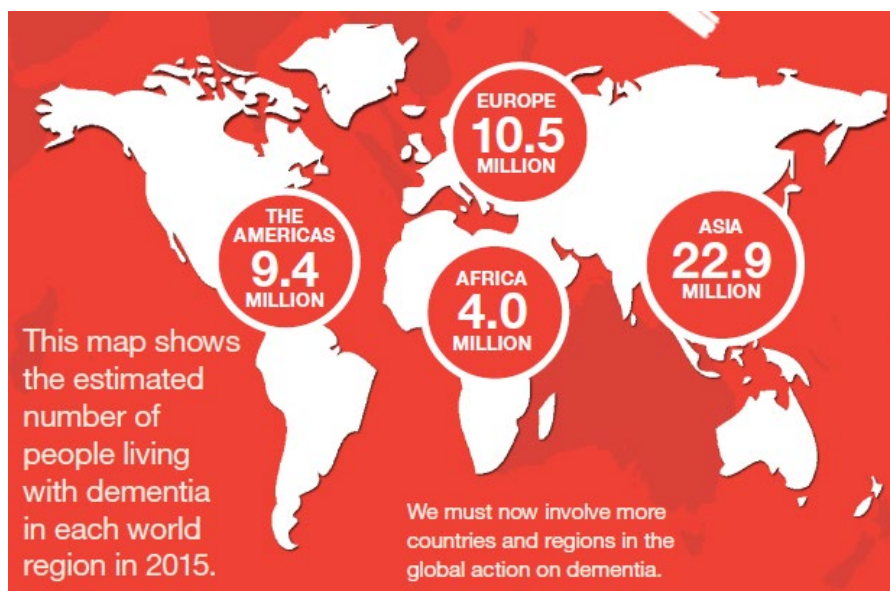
EUROPE
10.5
MILLION

THE AMERICAS
9.4
MILLION

AFRICA
4.0
MILLION

ASIA
22.9
MILLION

This map shows the estimated number of people living with dementia in each world region in 2015.

We must now involve more countries and regions in the global action on dementia.